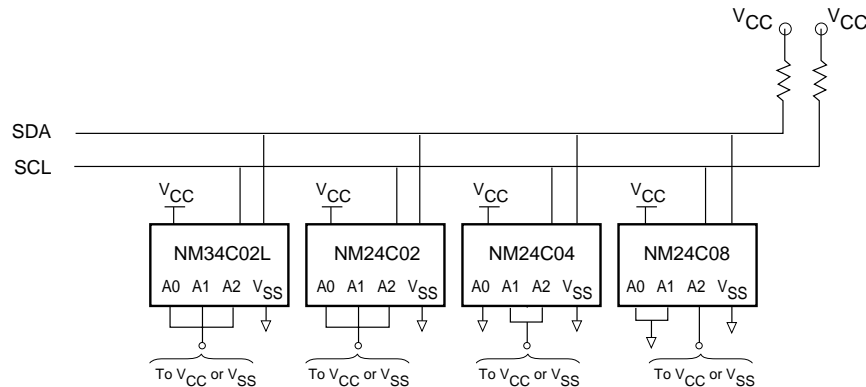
$V_{CC}$ $V_{CC}$

SDA

SCL

$V_{CC}$ NM34C02L A0 A1 A2 $V_{SS}$

$V_{CC}$ NM24C02 A0 A1 A2 $V_{SS}$

$V_{CC}$ NM24C04 A0 A1 A2 $V_{SS}$

$V_{CC}$ NM24C08 A0 A1 A2 $V_{SS}$

To $V_{CC}$ or $V_{SS}$

To $V_{CC}$ or $V_{SS}$

To $V_{CC}$ or $V_{SS}$

To $V_{CC}$ or $V_{SS}$